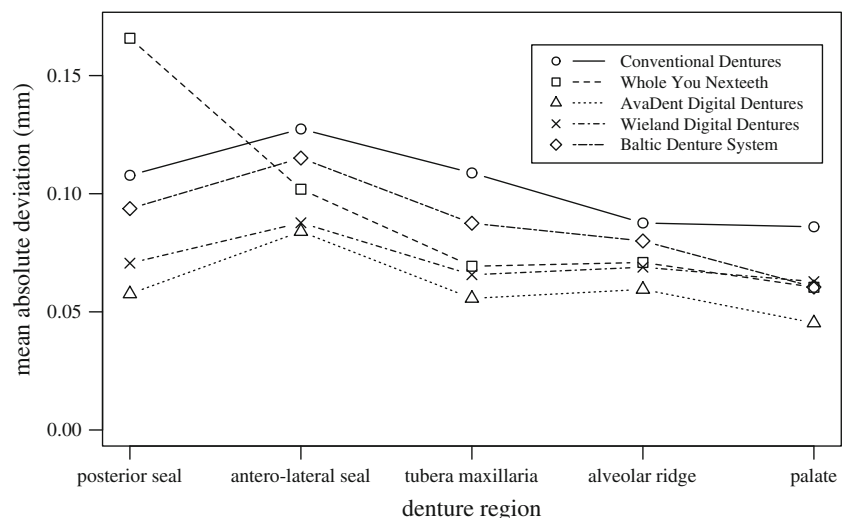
mean absolute deviation (mm)

0.15
0.10
0.05
0.00

Conventional Dentures
Whole You Nexteeth
AvaDent Digital Dentures
Wieland Digital Dentures
Baltic Denture System

posterior seal
antero-lateral seal
tubera maxillaria
alveolar ridge
palate

denture region